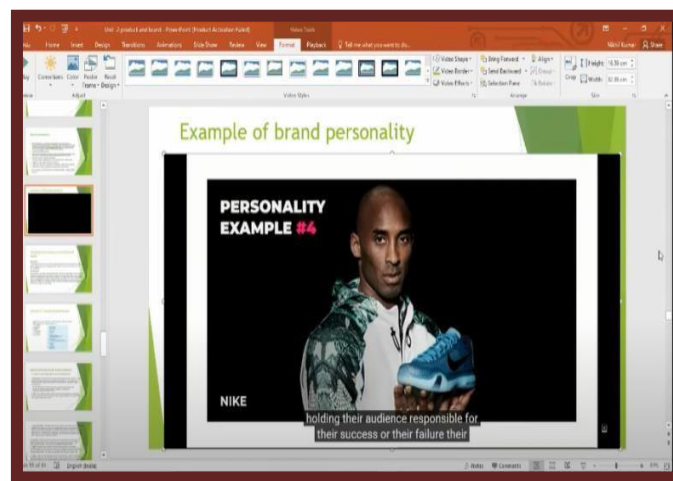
Unit -2 product and brand - PowerPoint (Product Activation Failed)

Video Tools

Home Insert Design Transitions Animations Slide Show Review View Format Playback Tell me what you want to do...

Nikhil Kumar Share

Corrections Color Poster Frame Reset Design

Adjust

Video Shape Video Border Video Effects

Video Styles

Bring Forward Send Backward Selection Pane Align Group Rotate

Arrange

Crop Height: 10.38 cm Width: 32.38 cm

Size

Example of brand personality

PERSONALITY EXAMPLE #4

NIKE

holding their audience responsible for their success or their failure their

Notes Comments